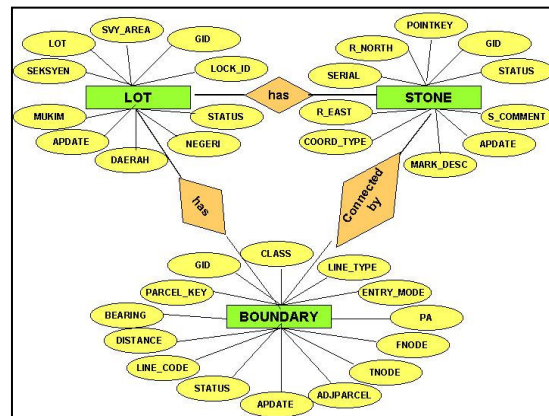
LOT
SVY_AREA
GID
SEKSYEN
LOCK_ID
LOT
MUKIM
STATUS
APDATE
NEGERI
DAERAH
has
POINTKEY
R_NORTH
GID
SERIAL
STATUS
STONE
R_EAST
S_COMMENT
COORD_TYPE
APDATE
MARK_DESC
has
Connected by
CLASS
GID
LINE_TYPE
PARCEL_KEY
ENTRY_MODE
BEARING
BOUNDARY
PA
DISTANCE
FNODE
LINE_CODE
TNODE
STATUS
ADJPARCEL
APDATE